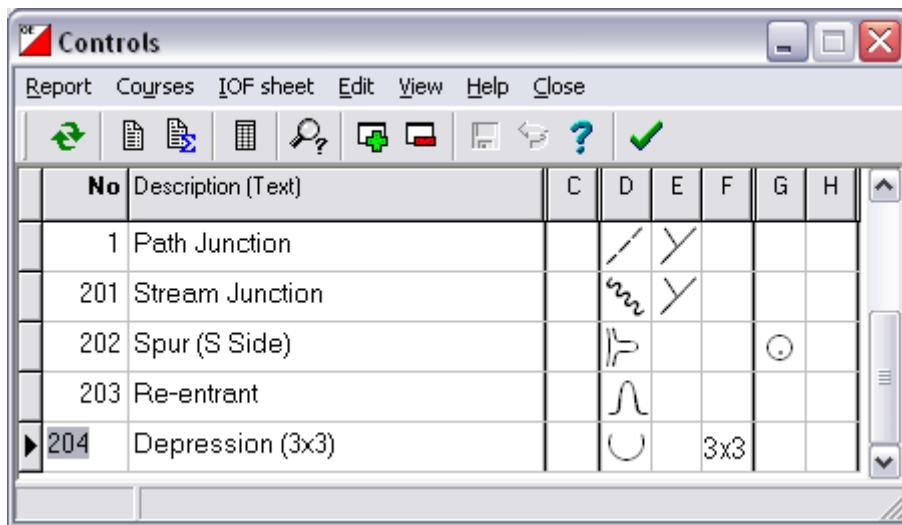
Controls

Report Courses IOF sheet Edit View Help Close

| No | Description (Text) | C | D | E | F | G | H |
|---|---|---|---|---|---|---|---|
| 1 | Path Junction | | | | | | |
| 201 | Stream Junction | | | | | | |
| 202 | Spur (S Side) | | | | | | |
| 203 | Re-entrant | | | | | | |
| 204 | Depression (3x3) | | | | 3x3 | | |